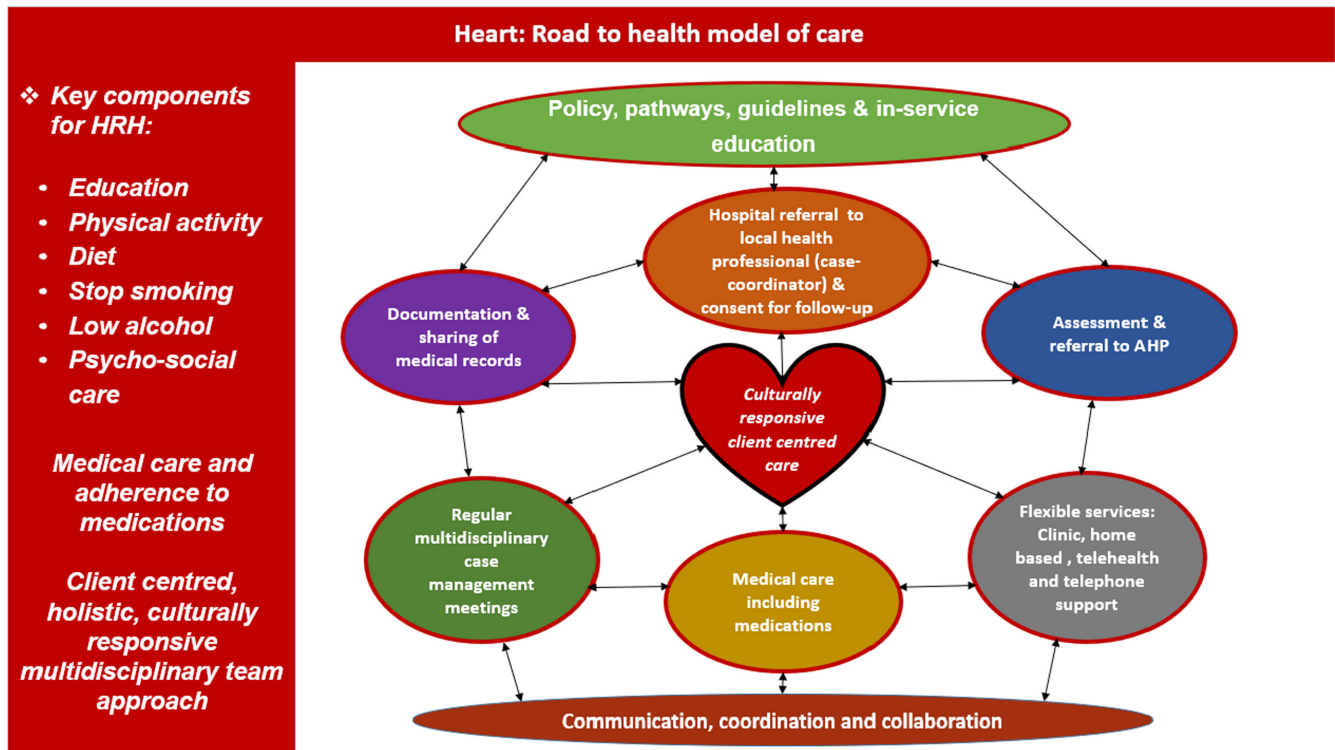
Heart: Road to health model of care

❖ Key components for HRH:

- Education
- Physical activity
- Diet
- Stop smoking
- Low alcohol
- Psycho-social care

Medical care and adherence to medications

Client centred, holistic, culturally responsive multidisciplinary team approach

Policy, pathways, guidelines & in-service education

Hospital referral to local health professional (case-coordinator) & consent for follow-up

Documentation & sharing of medical records

Assessment & referral to AHP

Culturally responsive client centred care

Regular multidisciplinary case management meetings

Medical care including medications

Flexible services: Clinic, home based , telehealth and telephone support

Communication, coordination and collaboration